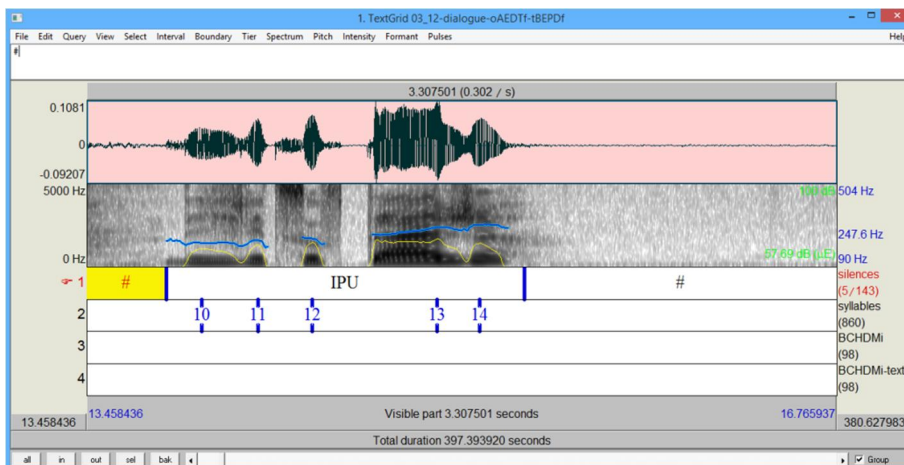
1. TextGrid 03_12-dialogue-oAEDTf-tBEPDf

File Edit Query View Select Interval Boundary Tier Spectrum Pitch Intensity Formant Pulses Help

#

3.307501 (0.302 / s)

0.1081

0

-0.09207

5000 Hz

0 Hz

100.85

504 Hz

247.6 Hz

57.69 dB (μE)

90 Hz

1 # IPU #

silences (5/143)

2 10 11 12 13 14

syllables (860)

3

BCHDMi (98)

4

BCHDMi-text (98)

13.458436 13.458436 Visible part 3.307501 seconds 16.765937 380.627983

Total duration 397.393920 seconds

all in out sel bak

Group